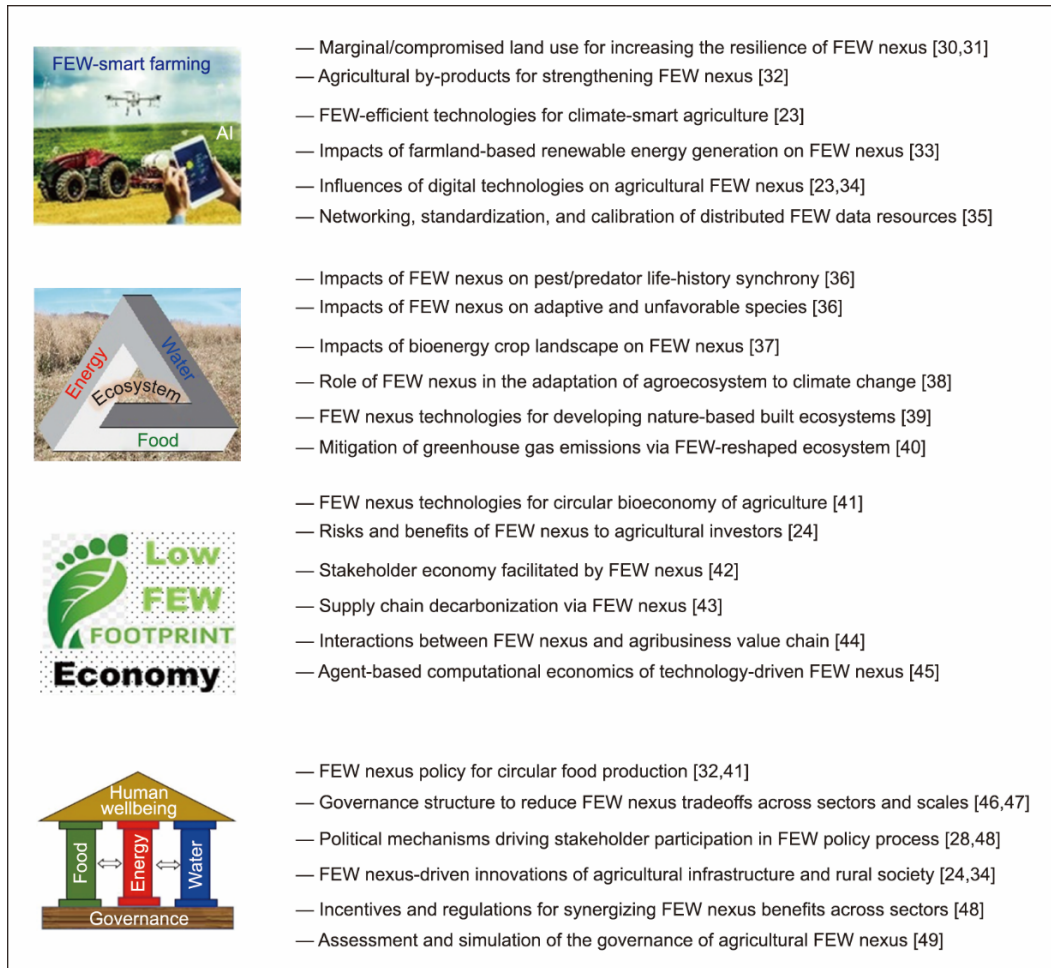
FEW-smart farming

AI

— Marginal/compromised land use for increasing the resilience of FEW nexus [30,31]
— Agricultural by-products for strengthening FEW nexus [32]
— FEW-efficient technologies for climate-smart agriculture [23]
— Impacts of farmland-based renewable energy generation on FEW nexus [33]
— Influences of digital technologies on agricultural FEW nexus [23,34]
— Networking, standardization, and calibration of distributed FEW data resources [35]

Energy
Water
Ecosystem
Food

— Impacts of FEW nexus on pest/predator life-history synchrony [36]
— Impacts of FEW nexus on adaptive and unfavorable species [36]
— Impacts of bioenergy crop landscape on FEW nexus [37]
— Role of FEW nexus in the adaptation of agroecosystem to climate change [38]
— FEW nexus technologies for developing nature-based built ecosystems [39]
— Mitigation of greenhouse gas emissions via FEW-reshaped ecosystem [40]

Low
FEW
FOOTPRINT
Economy

— FEW nexus technologies for circular bioeconomy of agriculture [41]
— Risks and benefits of FEW nexus to agricultural investors [24]
— Stakeholder economy facilitated by FEW nexus [42]
— Supply chain decarbonization via FEW nexus [43]
— Interactions between FEW nexus and agribusiness value chain [44]
— Agent-based computational economics of technology-driven FEW nexus [45]

Human wellbeing
Food
Energy
Water
Governance

— FEW nexus policy for circular food production [32,41]
— Governance structure to reduce FEW nexus tradeoffs across sectors and scales [46,47]
— Political mechanisms driving stakeholder participation in FEW policy process [28,48]
— FEW nexus-driven innovations of agricultural infrastructure and rural society [24,34]
— Incentives and regulations for synergizing FEW nexus benefits across sectors [48]
— Assessment and simulation of the governance of agricultural FEW nexus [49]